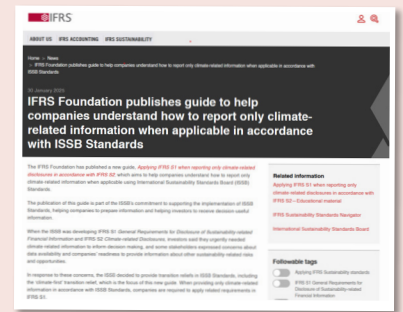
IFRS

ABOUT US IFRS ACCOUNTING IFRS SUSTAINABILITY

Home > News
> IFRS Foundation publishes guide to help companies understand how to report only climate-related information when applicable in accordance with ISSB Standards

30 January 2025

IFRS Foundation publishes guide to help companies understand how to report only climate-related information when applicable in accordance with ISSB Standards

The IFRS Foundation has published a new guide, Applying IFRS S1 when reporting only climate-related disclosures in accordance with IFRS S2 which aims to help companies understand how to report only climate-related information when applicable using International Sustainability Standards Board (ISSB) Standards.

The publication of this guide is part of the ISSB's commitment to supporting the implementation of ISSB Standards, helping companies to prepare information and helping investors to receive decision-useful information.

When the ISSB was developing IFRS S1 General Requirements for Disclosure of Sustainability-related Financial Information and IFRS S2 Climate-related Disclosures, investors said they urgently needed climate-related information to inform decision making, and some stakeholders expressed concerns about data availability and companies' readiness to provide information about other sustainability-related risks and opportunities.

In response to these concerns, the ISSB decided to provide transition reliefs in ISSB Standards, including the 'climate-first' transition relief, which is the focus of this new guide. When providing only climate-related information in accordance with ISSB Standards, companies are required to apply related requirements in IFRS S1.

Related information
Applying IFRS S1 when reporting only climate-related disclosures in accordance with IFRS S2 – Educational material
IFRS Sustainability Standards Navigator
International Sustainability Standards Board

Followable tags
Applying IFRS Sustainability standards
IFRS S1 General Requirements for Disclosure of Sustainability-related Financial Information
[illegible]